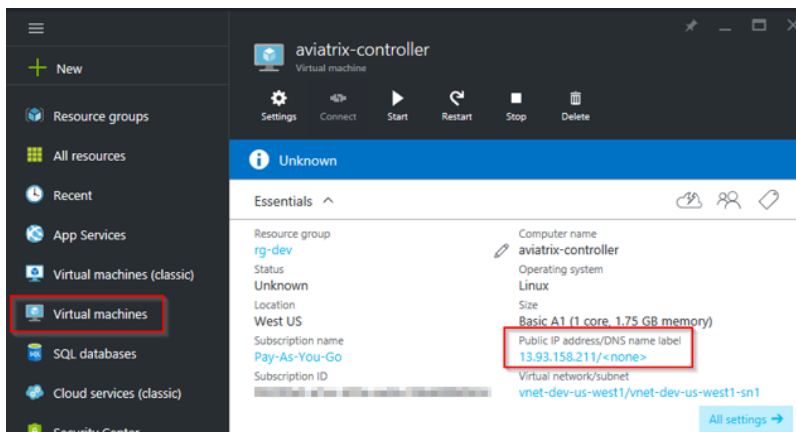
New

Resource groups

All resources

Recent

App Services

Virtual machines (classic)

Virtual machines

SQL databases

Cloud services (classic)

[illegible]

aviatrix-controller
Virtual machine

Settings Connect Start Restart Stop Delete

Unknown

Essentials ^

Resource group
rg-dev
Status
Unknown
Location
West US
Subscription name
Pay-As-You-Go
Subscription ID
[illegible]

Computer name
aviatrix-controller
Operating system
Linux
Size
Basic A1 (1 core, 1.75 GB memory)
Public IP address/DNS name label
13.93.158.211/<none>
Virtual network/subnet
vnet-dev-us-west1/vnet-dev-us-west1-sn1

All settings →